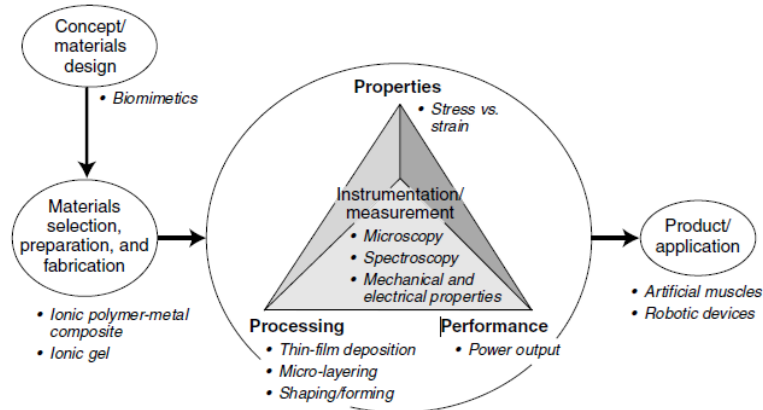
Concept/ materials design

• Biomimetics

Materials selection, preparation, and fabrication

• Ionic polymer-metal composite
• Ionic gel

Properties

• Stress vs. strain

Instrumentation/ measurement

• Microscopy
• Spectroscopy
• Mechanical and electrical properties

Processing

• Thin-film deposition
• Micro-layering
• Shaping/forming

Performance

• Power output

Product/ application

• Artificial muscles
• Robotic devices